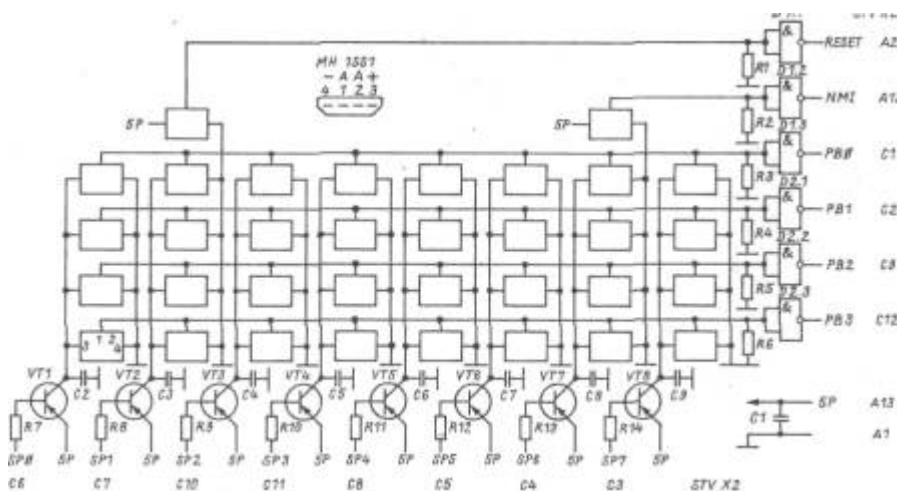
MH 1581
− A A +
4 1 2 3

SP
SP

RESET A2
NMI A1
PBØ C1
PB1 C2
PB2 C8
PB3 C12

D1.2
D1.3
D2.1
D2.2
D2.3

R1
R2
R3
R4
R5
R6

3 1 2 4

VT1 C2
VT2 C3
VT3 C4
VT4 C5
VT5 C6
VT6 C7
VT7 C8
VT8 C9

R7 R8 R9 R10 R11 R12 R13 R14

SPØ SP
SP1 SP
SP2 SP
SP3 SP
SP4 SP
SP5 SP
SP6 SP
SP7 SP

C6 C7 C10 C11 C8 C5 C4 C3 STV X2

C1
SP A13
A1